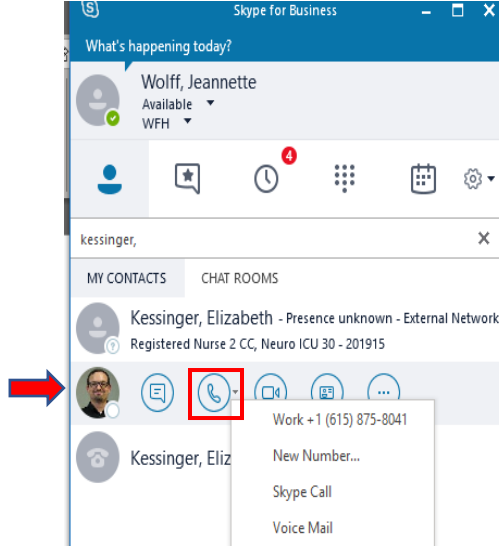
Skype for Business

What's happening today?

Wolff, Jeannette
Available
WFH

4

kessinger,

MY CONTACTS
CHAT ROOMS

Kessinger, Elizabeth - Presence unknown - External Network
Registered Nurse 2 CC, Neuro ICU 30 - 201915

Work +1 (615) 875-8041
New Number...
Skype Call
Voice Mail

Kessinger, Eliz